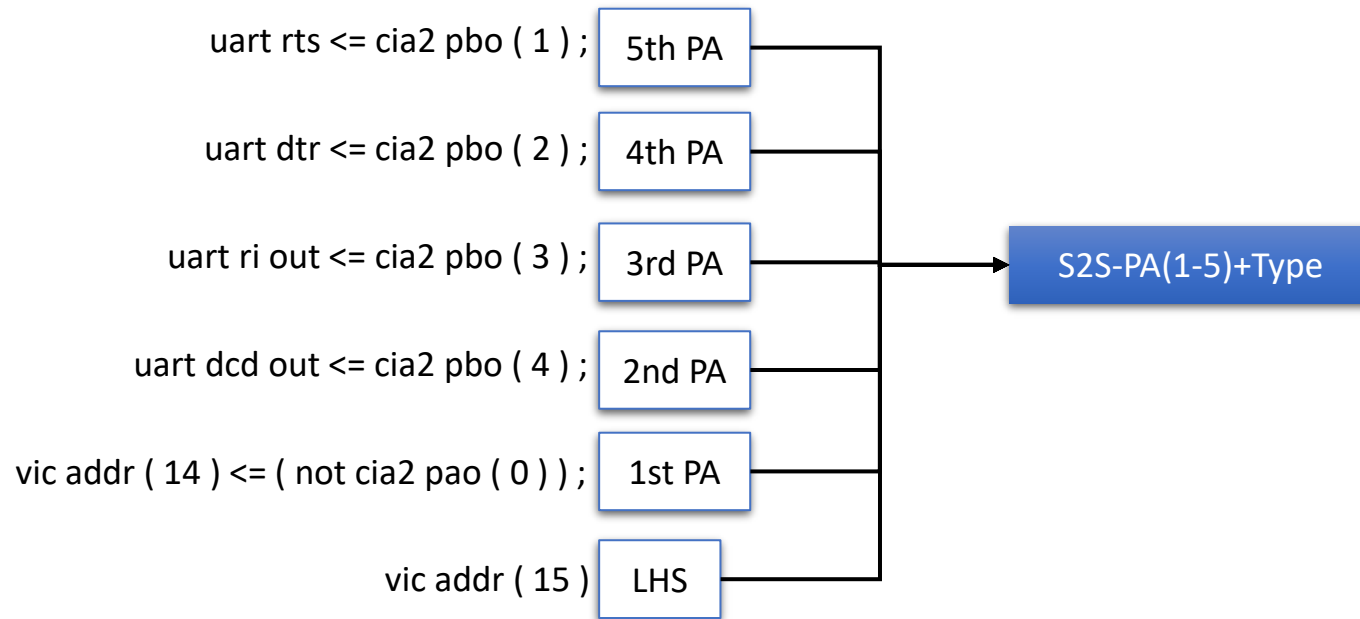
uart rts <= cia2 pbo ( 1 ) ;
5th PA

uart dtr <= cia2 pbo ( 2 ) ;
4th PA

uart ri out <= cia2 pbo ( 3 ) ;
3rd PA

S2S-PA(1-5)+Type

uart dcd out <= cia2 pbo ( 4 ) ;
2nd PA

vic addr ( 14 ) <= ( not cia2 pao ( 0 ) ) ;
1st PA

vic addr ( 15 )
LHS